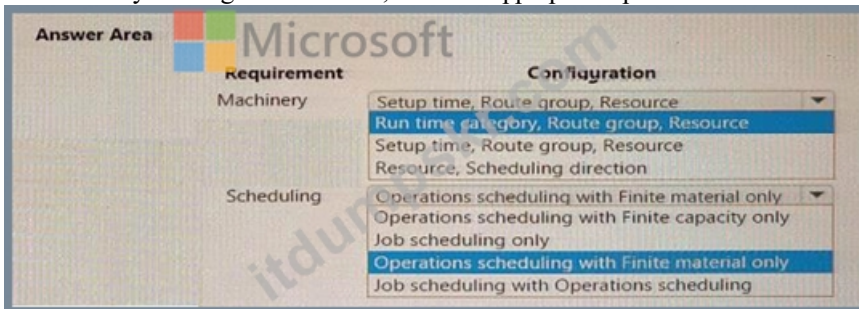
Answer Area

Microsoft

| Requirement | Configuration |
|---|---|
| Machinery | Setup time, Route group, Resource |
| | Run time category, Route group, Resource |
| | Setup time, Route group, Resource |
| | Resource, Scheduling direction |
| Scheduling | Operations scheduling with Finite material only |
| | Operations scheduling with Finite capacity only |
| | Job scheduling only |
| | Operations scheduling with Finite material only |
| | Job scheduling with Operations scheduling |

itdumps.com